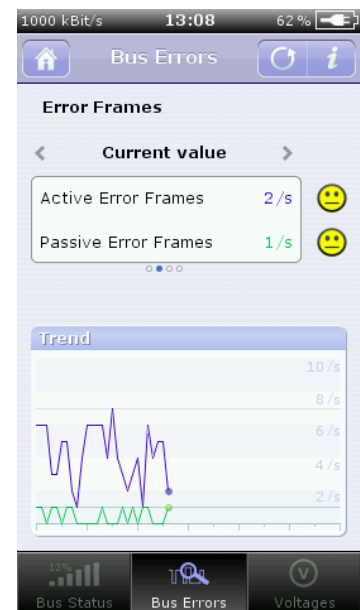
1000 kBit/s 13:08 62 %

Bus Errors

Error Frames

< Current value >

| | |
|---|---|
| Active Error Frames | 2/s |
| Passive Error Frames | 1/s |

Trend

10/s
8/s
6/s
4/s
2/s

12%
Bus Status
Bus Errors
Voltages